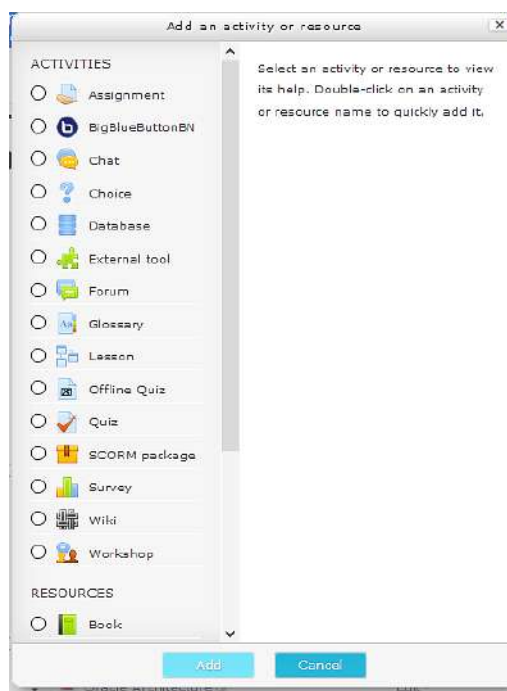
Add an activity or resource

ACTIVITIES

Assignment

BigBlueButtonBN

Chat

Choice

Database

External tool

Forum

Glossary

Lesson

Offline Quiz

Quiz

SCORM package

Survey

Wiki

Workshop

RESOURCES

Book

Select an activity or resource to view its help. Double-click on an activity or resource name to quickly add it.

Add

Cancel